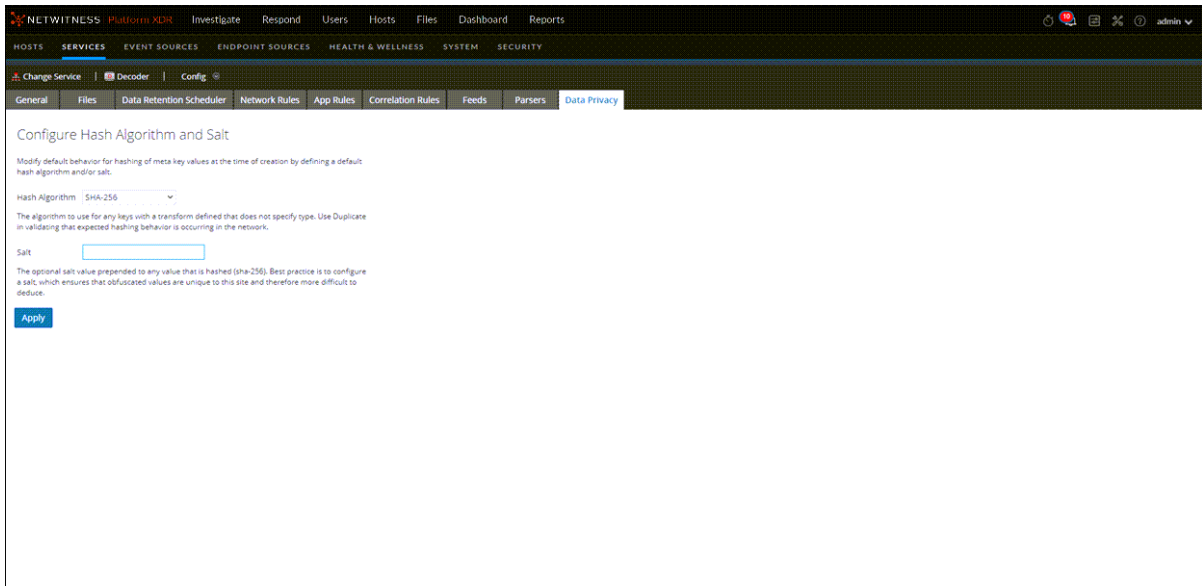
NETWITNESS Platform XDR Investigate Respond Users Hosts Files Dashboard Reports 10 admin

HOSTS SERVICES EVENT SOURCES ENDPOINT SOURCES HEALTH & WELLNESS SYSTEM SECURITY

Change Service | Decoder | Config

General Files Data Retention Scheduler Network Rules App Rules Correlation Rules Feeds Parsers Data Privacy

Configure Hash Algorithm and Salt

Modify default behavior for hashing of meta key values at the time of creation by defining a default hash algorithm and/or salt.

Hash Algorithm SHA-256

The algorithm to use for any keys with a transform defined that does not specify type. Use Duplicate in validating that expected hashing behavior is occurring in the network.

Salt

The optional salt value prepended to any value that is hashed (sha-256). Best practice is to configure a salt, which ensures that obfuscated values are unique to this site and therefore more difficult to deduce.

Apply